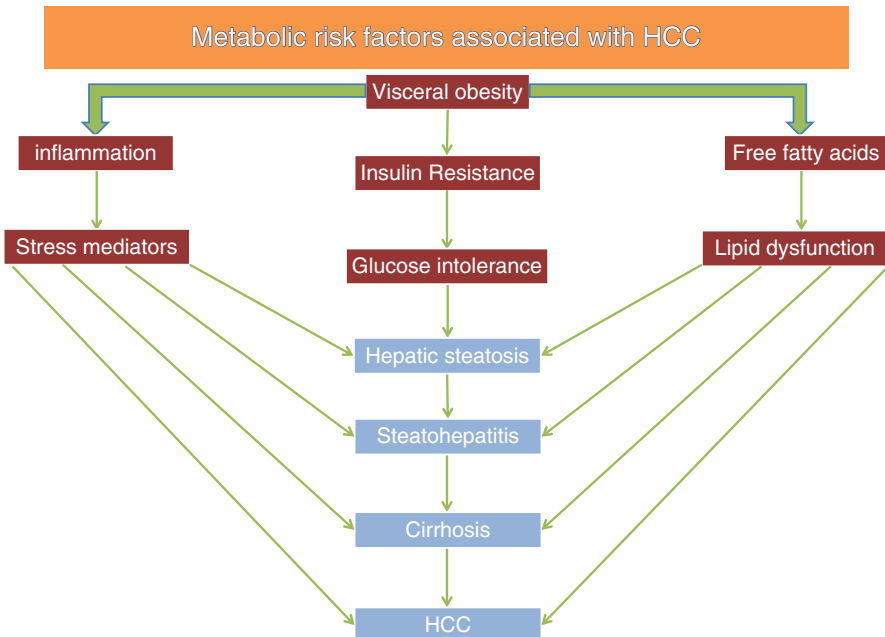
Metabolic risk factors associated with HCC

Visceral obesity

inflammation

Insulin Resistance

Free fatty acids

Stress mediators

Glucose intolerance

Lipid dysfunction

Hepatic steatosis

Steatohepatitis

Cirrhosis

HCC